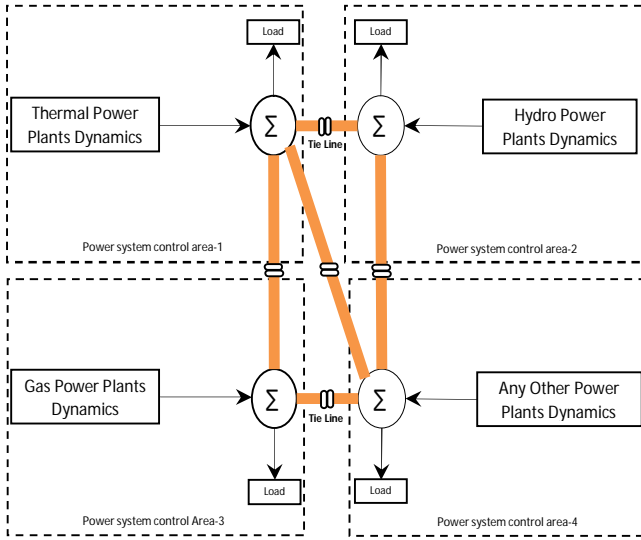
Load

Load

Thermal Power Plants Dynamics

$\Sigma$

Tie Line

$\Sigma$

Hydro Power Plants Dynamics

Power system control area-1

Power system control area-2

Gas Power Plants Dynamics

$\Sigma$

Tie Line

$\Sigma$

Any Other Power Plants Dynamics

Load

Load

Power system control Area-3

Power system control area-4